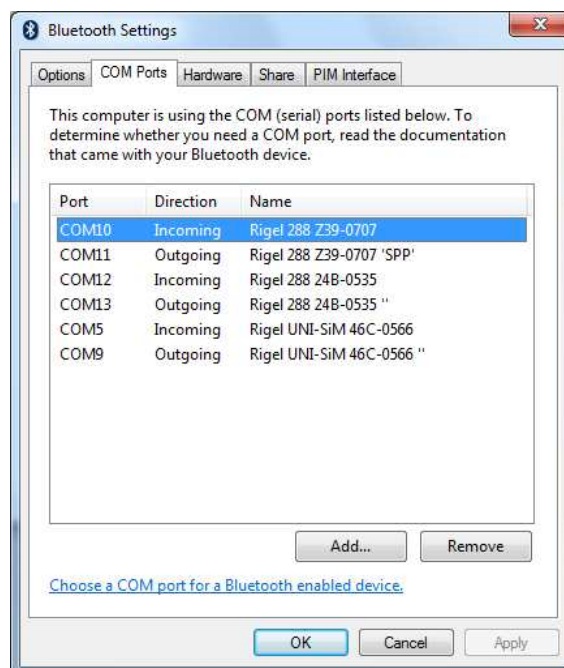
Bluetooth Settings

Options | COM Ports | Hardware | Share | PIM Interface

This computer is using the COM (serial) ports listed below. To determine whether you need a COM port, read the documentation that came with your Bluetooth device.

| Port | Direction | Name |
|---|---|---|
| COM10 | Incoming | Rigel 288 Z39-0707 |
| COM11 | Outgoing | Rigel 288 Z39-0707 'SPP' |
| COM12 | Incoming | Rigel 288 24B-0535 |
| COM13 | Outgoing | Rigel 288 24B-0535 '' |
| COM5 | Incoming | Rigel UNI-SiM 46C-0566 |
| COM9 | Outgoing | Rigel UNI-SiM 46C-0566 '' |

Add... Remove

Choose a COM port for a Bluetooth enabled device.

OK Cancel Apply